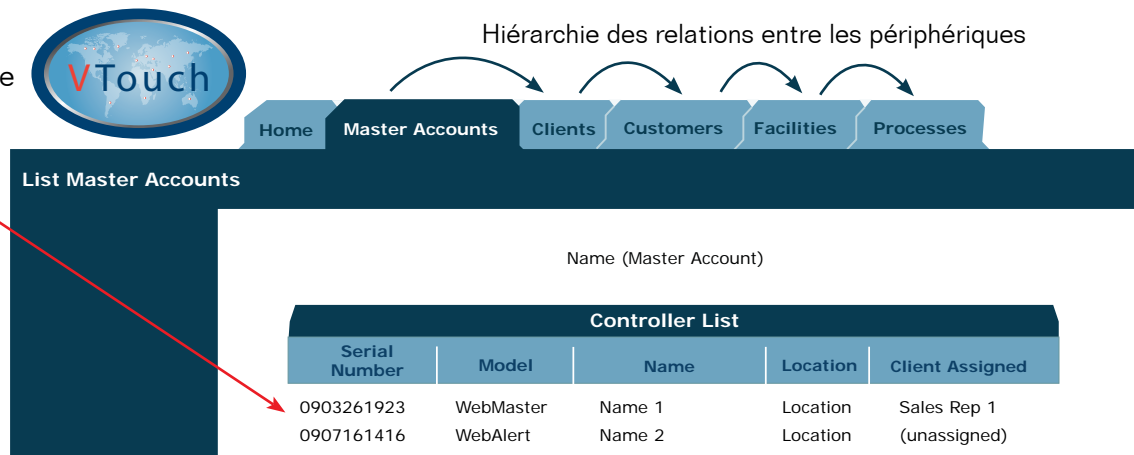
e

VTouch

Hiérarchie des relations entre les périphériques

Home | Master Accounts | Clients | Customers | Facilities | Processes

List Master Accounts

Name (Master Account)

Controller List

| Serial Number | Model | Name | Location | Client Assigned |
|---|---|---|---|---|
| 0903261923 | WebMaster | Name 1 | Location | Sales Rep 1 |
| 0907161416 | WebAlert | Name 2 | Location | (unassigned) |